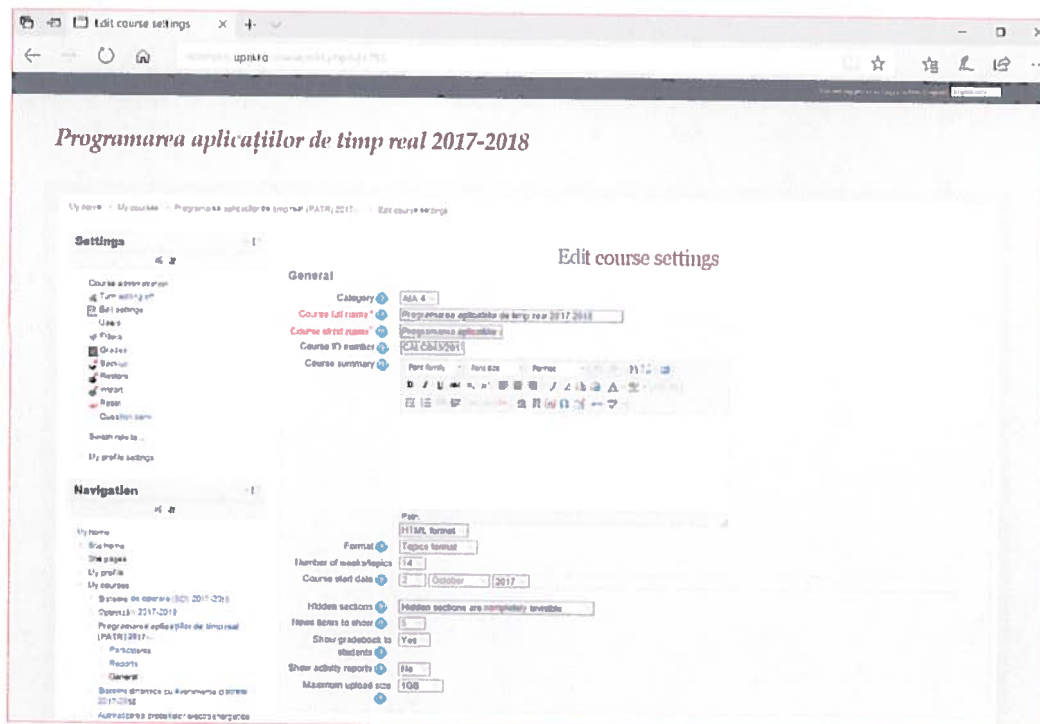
Edit course settings

upnkro

Programarea aplicațiilor de timp real 2017-2018

My home » My courses » Programarea aplicațiilor de timp real (PATR) 2017... » Edit course settings

Settings

Course administration
Turn editing on
Edit settings
Users
Filters
Grades
Backup
Restore
Import
Reset
Question bank

Switch role to...

My profile settings

Navigation

My home
Site home
Site pages
My profile
My courses
Sisteme de operare (SO) 2017-2018
Optimizări 2017-2018
Programarea aplicațiilor de timp real (PATR) 2017...
Participants
Reports
General
Sisteme dinamice cu evenimente discrete 2017-2018
Automatizarea proceselor electroenergetice

Edit course settings

General

Category | AIA 4
Course full name* | Programarea aplicațiilor de timp real 2017-2018
Course short name* | Programarea aplicațiilor
Course ID number | CA C0412017
Course summary

Font family | Font size | Format

Path:
HTML format

Format | Topics format
Number of weeks/topics | 14
Course start date | 2 | October | 2017
Hidden sections | Hidden sections are completely invisible
News items to show | 5
Show gradebook to students | Yes
Show activity reports | No
Maximum upload size | 10B